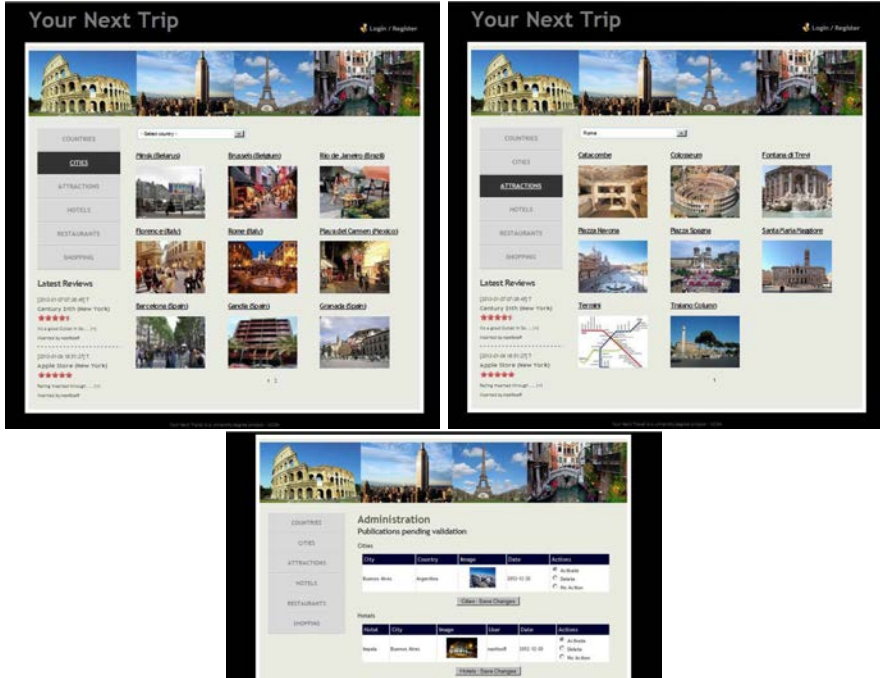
Your Next Trip

Login / Register

COUNTRIES

CITIES

ATTRACTIONS

HOTELS

RESTAURANTS

SHOPPING

- Select country -

Minsk (Belarus)

Brussels (Belgium)

Rio de Janeiro (Brazil)

Florence (Italy)

Rome (Italy)

Playa del Carmen (Mexico)

Barcelona (Spain)

Gandia (Spain)

Granada (Spain)

Latest Reviews

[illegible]
Century 21th (New York)

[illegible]

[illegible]
Apple Store (New York)

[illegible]

1 2

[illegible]

Your Next Trip

Login / Register

COUNTRIES

CITIES

ATTRACTIONS

HOTELS

RESTAURANTS

SHOPPING

Roma

Catacombe

Colosseum

Fontana di Trevi

Piazza Navona

Piazza Spagna

Santa Maria Maggiore

Termini

Traiano Column

Latest Reviews

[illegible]
Century 21th (New York)

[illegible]

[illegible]
Apple Store (New York)

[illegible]

1

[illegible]

COUNTRIES

CITIES

ATTRACTIONS

HOTELS

RESTAURANTS

SHOPPING

Administration

Publications pending validation

Cities

| City | Country | Image | Date | Actions |
|---|---|---|---|---|
| Buenos Aires | Argentina | | 2012-12-20 | Activate<br>Delete<br>No Action |

Cities - Save Changes

Hotels

| Hotel | City | Image | User | Date | Actions |
|---|---|---|---|---|---|
| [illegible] | Buenos Aires | | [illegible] | 2012-12-20 | Activate<br>Delete<br>No Action |

Hotels - Save Changes